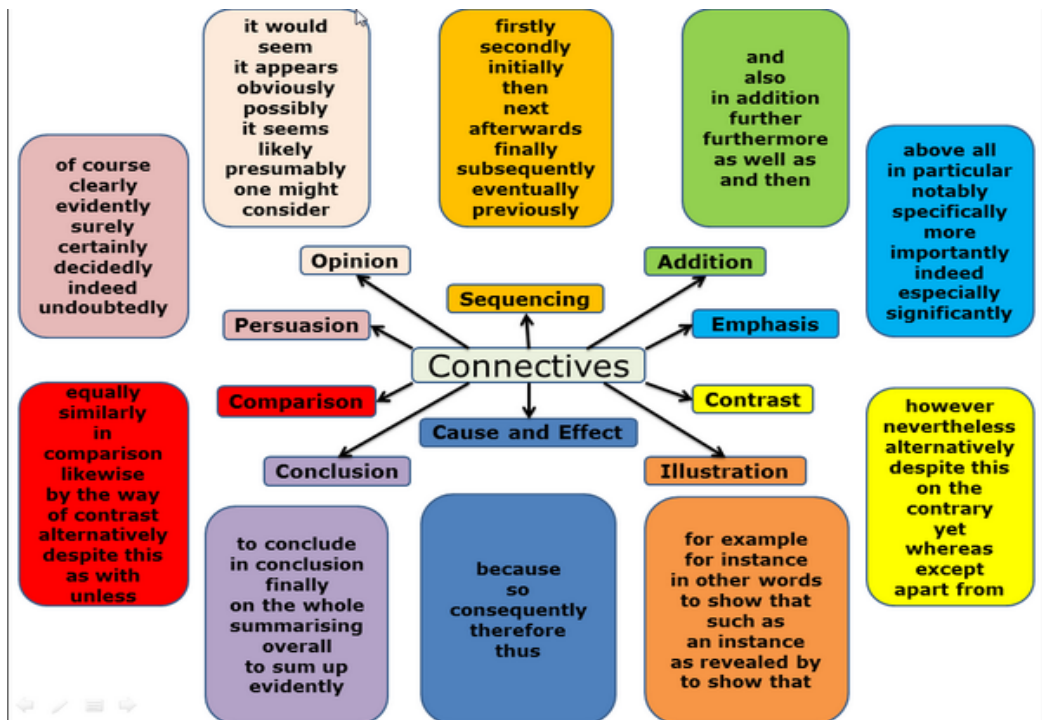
of course
clearly
evidently
surely
certainly
decidedly
indeed
undoubtedly

it would seem
it appears
obviously
possibly
it seems
likely
presumably
one might consider

firstly
secondly
initially
then
next
afterwards
finally
subsequently
eventually
previously

and
also
in addition
further
furthermore
as well as
and then

above all
in particular
notably
specifically
more importantly
indeed
especially
significantly

Opinion

Sequencing

Addition

Persuasion

Emphasis

Connectives

Comparison

Contrast

Cause and Effect

Conclusion

Illustration

equally
similarly
in comparison
likewise
by the way
of contrast
alternatively
despite this
as with
unless

to conclude
in conclusion
finally
on the whole
summarising
overall
to sum up
evidently

because
so
consequently
therefore
thus

for example
for instance
in other words
to show that
such as
an instance
as revealed by
to show that

however
nevertheless
alternatively
despite this
on the contrary
yet
whereas
except
apart from